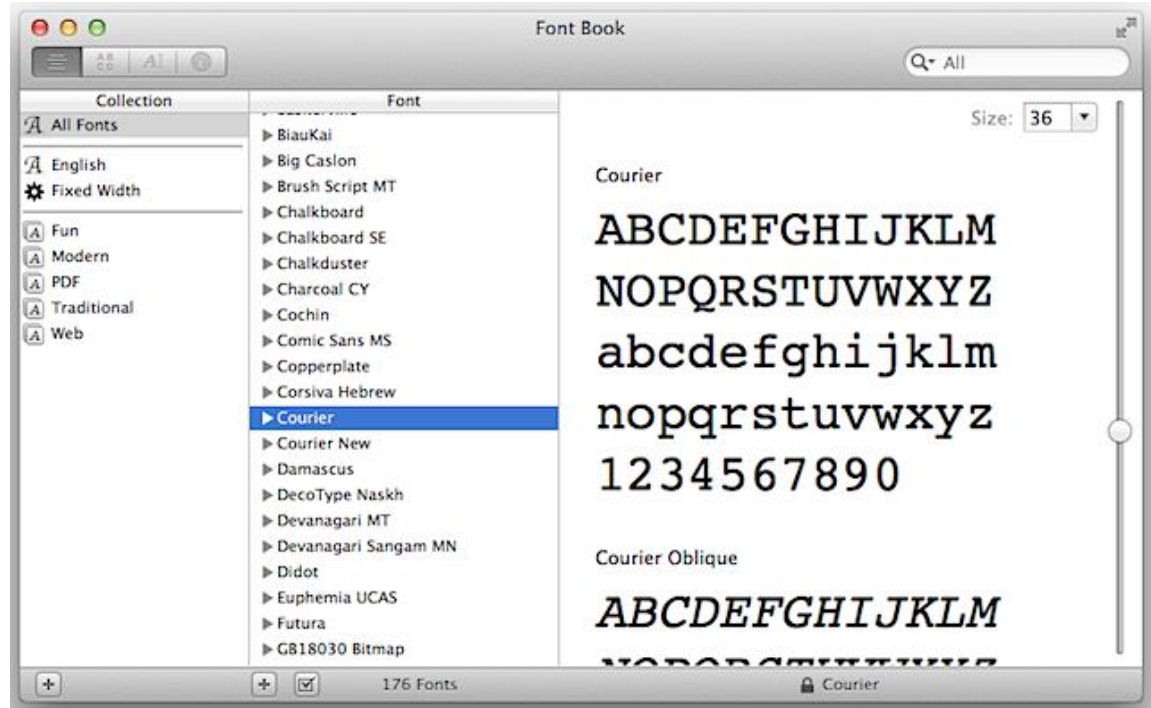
Font Book

All

Collection
All Fonts
English
Fixed Width
Fun
Modern
PDF
Traditional
Web

Font
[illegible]
BiauKai
Big Caslon
Brush Script MT
Chalkboard
Chalkboard SE
Chalkduster
Charcoal CY
Cochin
Comic Sans MS
Copperplate
Corsiva Hebrew
Courier
Courier New
Damascus
DecoType Naskh
Devanagari MT
Devanagari Sangam MN
Didot
Euphemia UCAS
Futura
GB18030 Bitmap

Size: 36

Courier
ABCDEFGHIJKLM
NOPQRSTUVWXYZ
abcdefghijklm
nopqrstuvwxyz
1234567890

Courier Oblique
ABCDEFGHIJKLM
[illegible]

176 Fonts
Courier